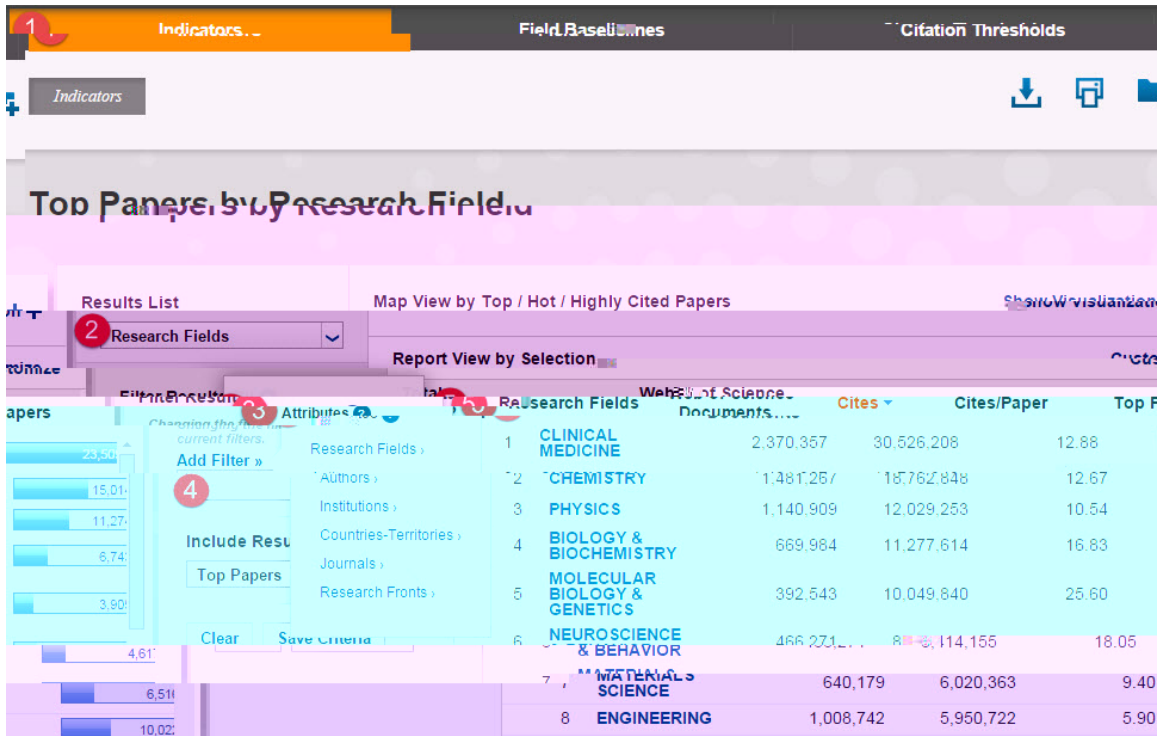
1 Indicators Field Baselines Citation Thresholds

Indicators

Top Papers by Research Field

Results List

Map View by Top / Hot / Highly Cited Papers

Show Visualization

2 Research Fields

Report View by Selection

Customize

Filter Results

Changing the first ... current filters.

Add Filter »

3 Attributes

Research Fields ›

Authors ›

Institutions ›

Countries-Territories ›

Journals ›

Research Fronts ›

4

Include Resu

Top Papers

Clear Save Criteria

Papers

23,5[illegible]

15,01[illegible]

11,27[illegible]

6,74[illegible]

3,90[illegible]

4,61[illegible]

6,51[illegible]

10,02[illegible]

| | 5 Research Fields | Web of Science Documents | Cites | Cites/Paper | Top P |
|---|---|---|---|---|---|
| 1 | CLINICAL MEDICINE | 2,370,357 | 30,526,208 | 12.88 | |
| 2 | CHEMISTRY | 1,481,267 | 18,762,848 | 12.67 | |
| 3 | PHYSICS | 1,140,909 | 12,029,253 | 10.54 | |
| 4 | BIOLOGY & BIOCHEMISTRY | 669,984 | 11,277,614 | 16.83 | |
| 5 | MOLECULAR BIOLOGY & GENETICS | 392,543 | 10,049,840 | 25.60 | |
| 6 | NEUROSCIENCE & BEHAVIOR | 466,271 | 8,414,155 | 18.05 | |
| 7 | MATERIALS SCIENCE | 640,179 | 6,020,363 | 9.40 | |
| 8 | ENGINEERING | 1,008,742 | 5,950,722 | 5.90 | |